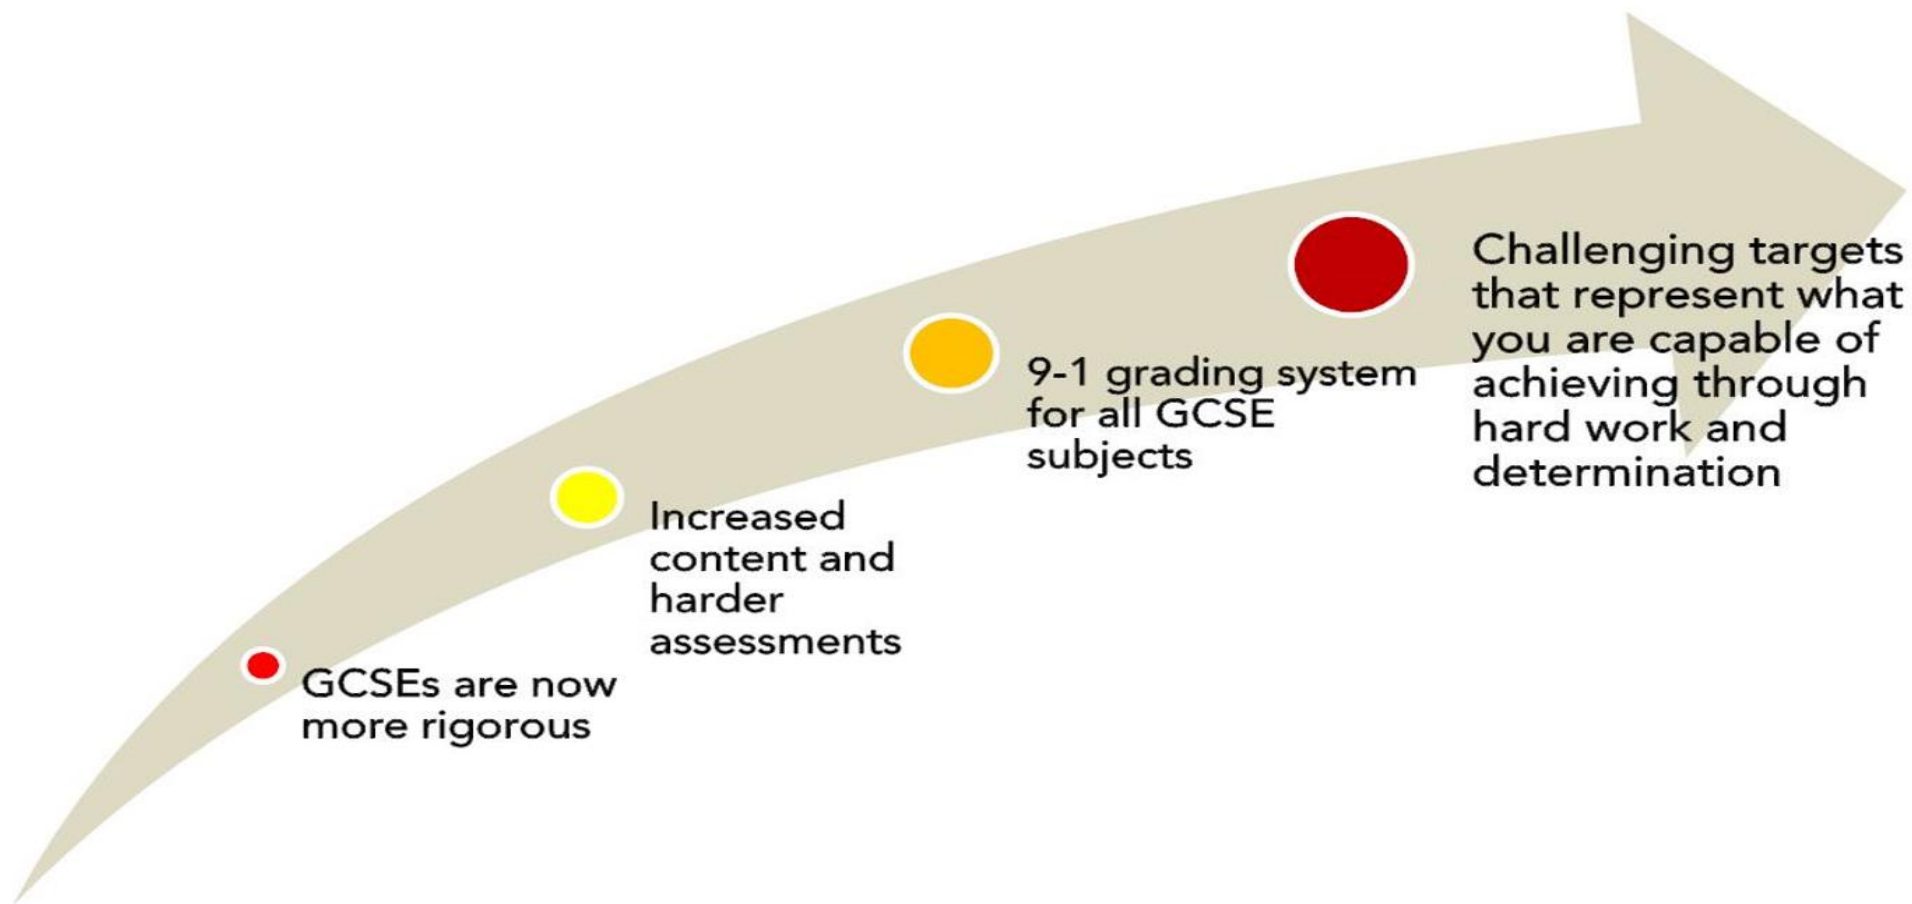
GCSEs are now more rigorous

Increased content and harder assessments

9-1 grading system for all GCSE subjects

Challenging targets that represent what you are capable of achieving through hard work and determination